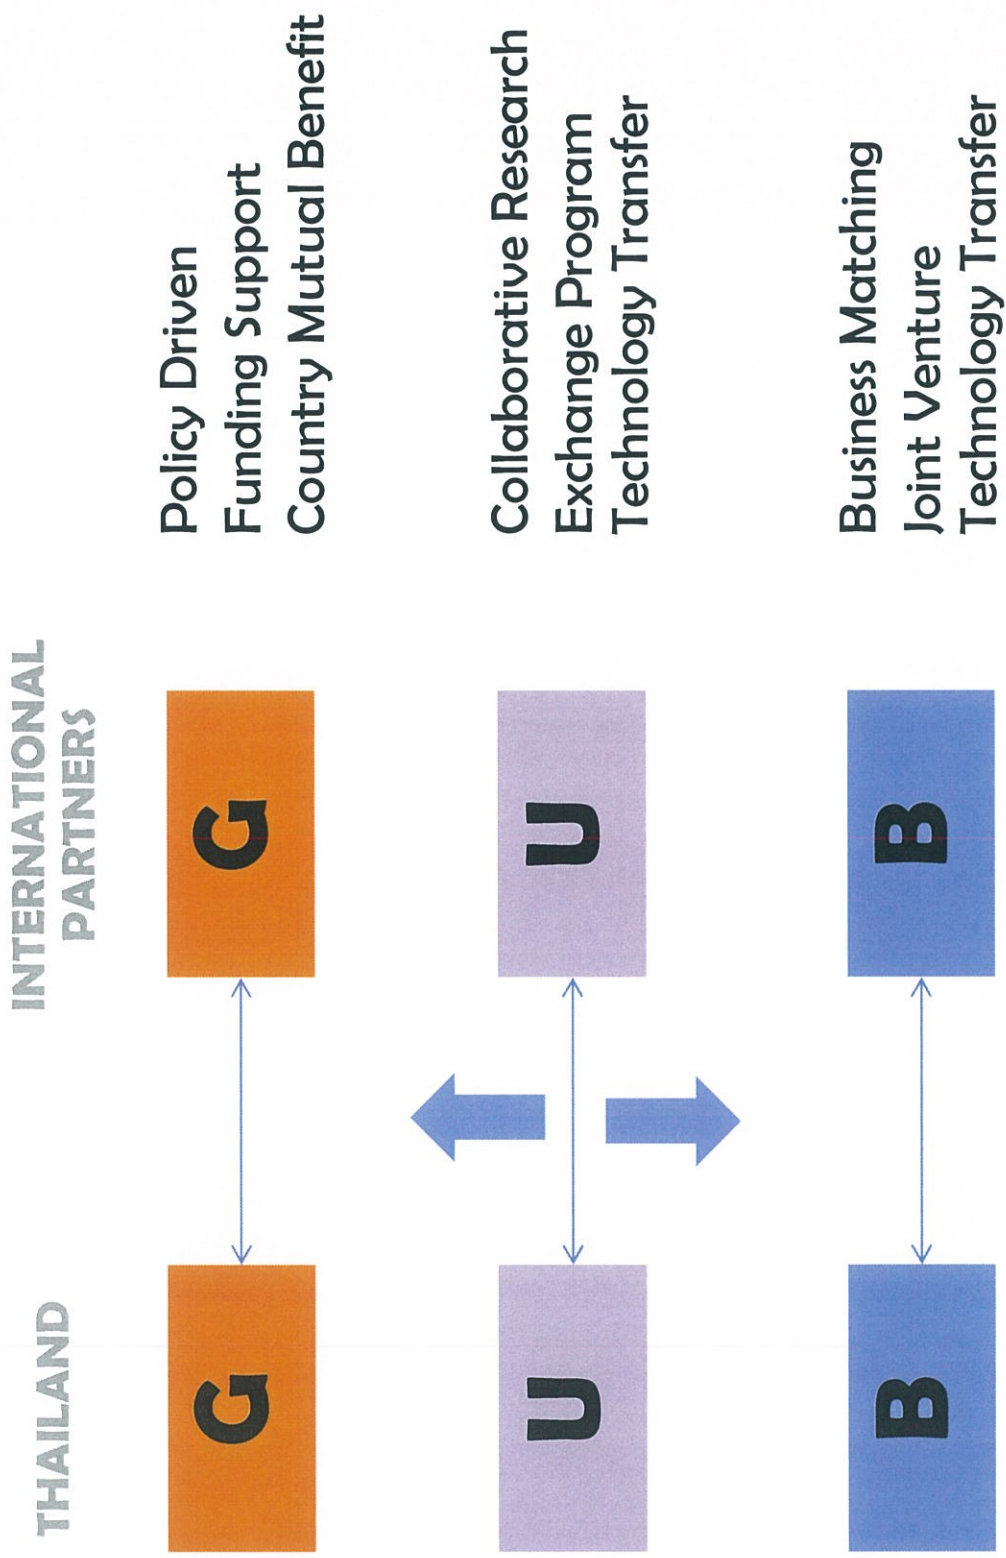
THAILAND

INTERNATIONAL PARTNERS

G

G

Policy Driven
Funding Support
Country Mutual Benefit

U

U

Collaborative Research
Exchange Program
Technology Transfer

B

B

Business Matching
Joint Venture
Technology Transfer